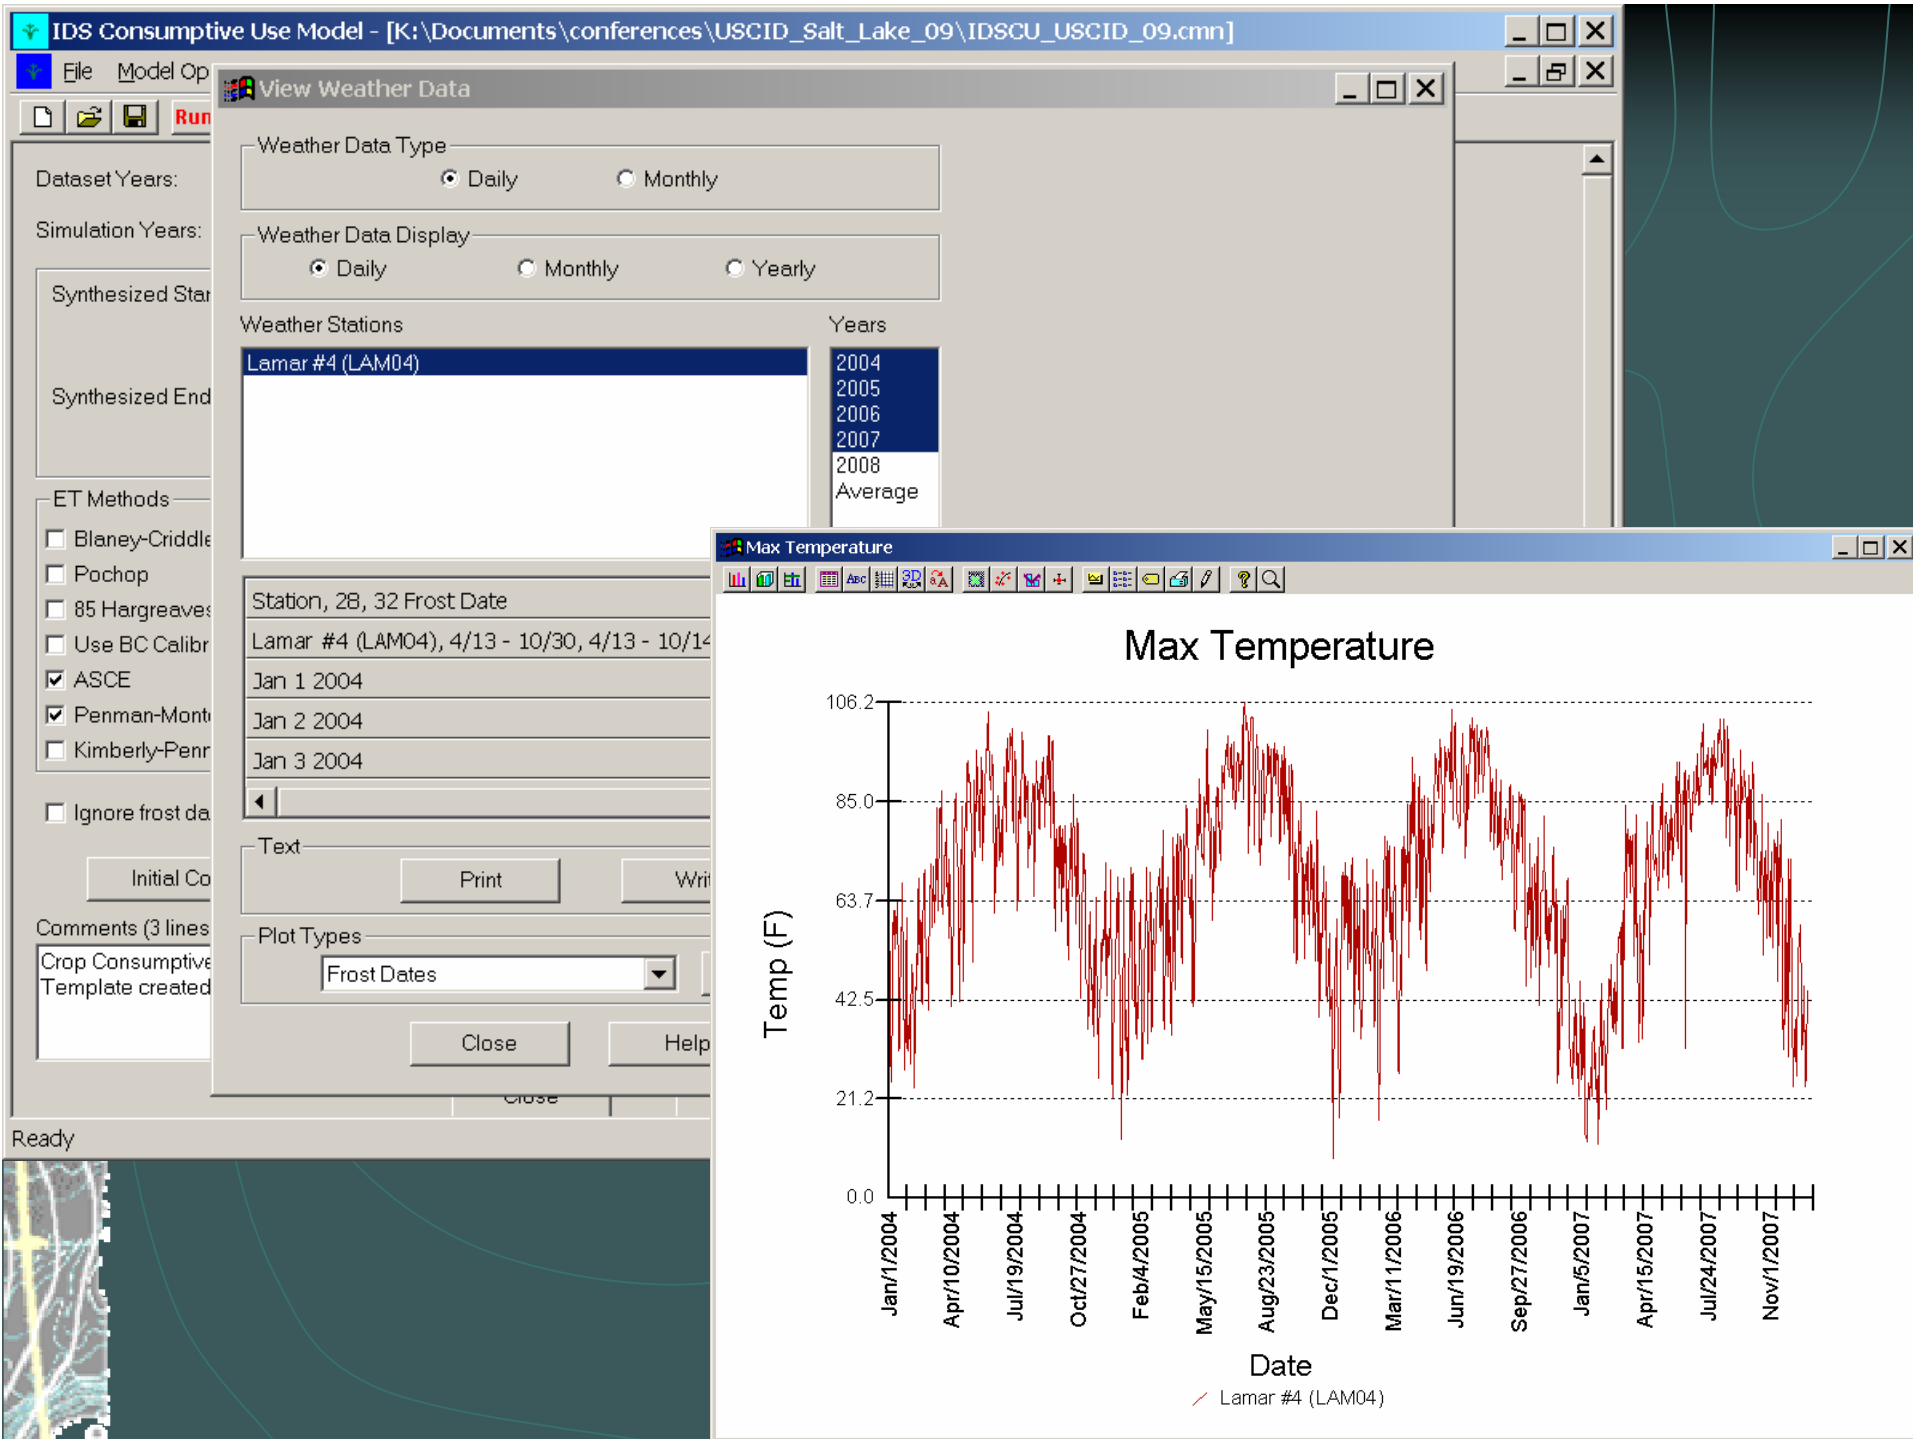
IDS Consumptive Use Model - [K:\Documents\conferences\USCID_Salt_Lake_09\IDSCU_USCID_09.cmn]

File Model Op

Run

Dataset Years:

Simulation Years:

Synthesized Star

Synthesized End

ET Methods

Blaney-Criddle

Pochop

85 Hargreaves

Use BC Calibr

ASCE

Penman-Mont

Kimberly-Penr

Ignore frost da

Initial Co

Comments (3 lines

Crop Consumptive
Template created

Ready

View Weather Data

Weather Data Type

Daily Monthly

Weather Data Display

Daily Monthly Yearly

Weather Stations

Lamar #4 (LAM04)

Years

2004
2005
2006
2007
2008
Average

Station, 28, 32 Frost Date

Lamar #4 (LAM04), 4/13 - 10/30, 4/13 - 10/14

Jan 1 2004

Jan 2 2004

Jan 3 2004

Text

Print Wri

Plot Types

Frost Dates

Close Help

Close

Max Temperature

Max Temperature

106.2

85.0

63.7

42.5

21.2

0.0

Temp (F)

Jan/1/2004 Apr/10/2004 Jul/19/2004 Oct/27/2004 Feb/4/2005 May/15/2005 Aug/23/2005 Dec/1/2005 Mar/11/2006 Jun/19/2006 Sep/27/2006 Jan/5/2007 Apr/15/2007 Jul/24/2007 Nov/1/2007

Date

Lamar #4 (LAM04)